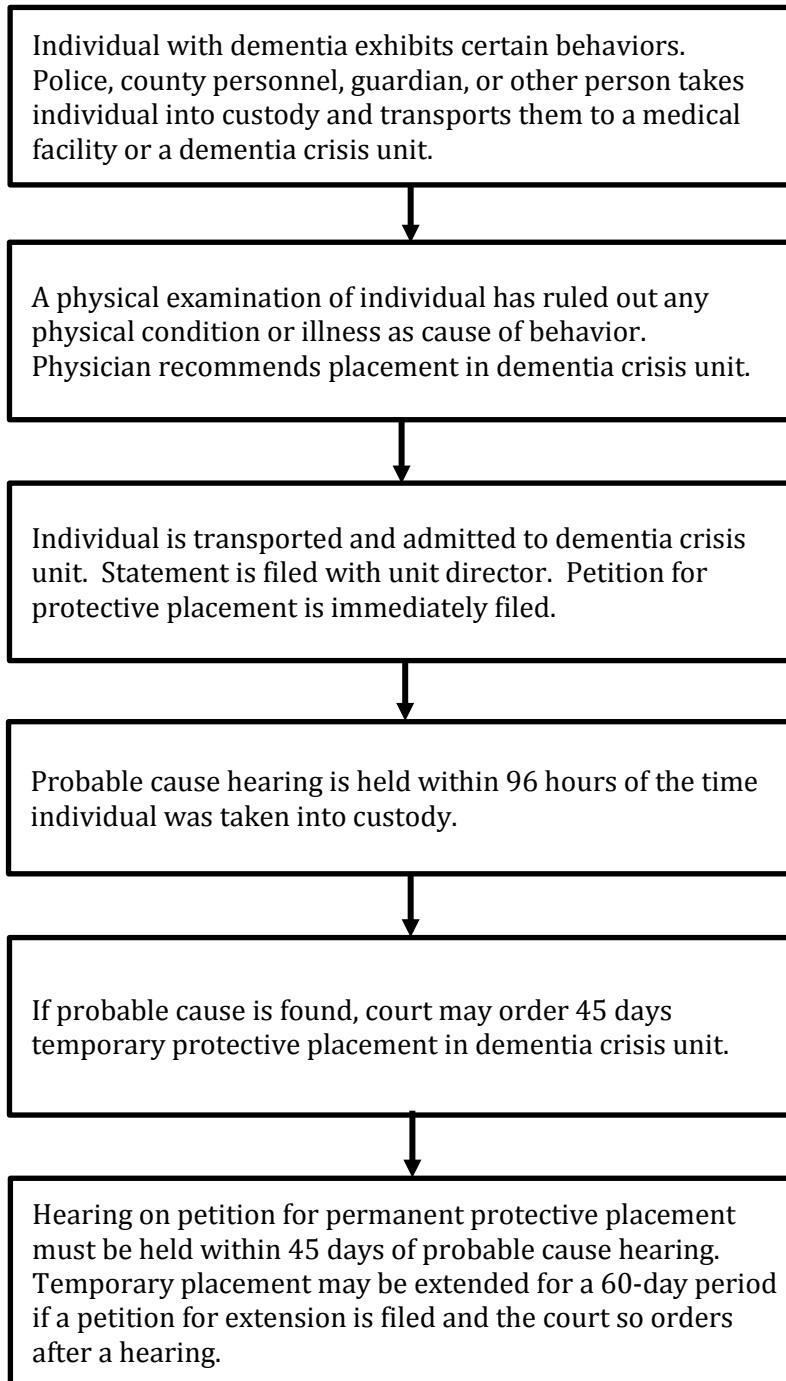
Individual with dementia exhibits certain behaviors. Police, county personnel, guardian, or other person takes individual into custody and transports them to a medical facility or a dementia crisis unit.

A physical examination of individual has ruled out any physical condition or illness as cause of behavior. Physician recommends placement in dementia crisis unit.

Individual is transported and admitted to dementia crisis unit. Statement is filed with unit director. Petition for protective placement is immediately filed.

Probable cause hearing is held within 96 hours of the time individual was taken into custody.

If probable cause is found, court may order 45 days temporary protective placement in dementia crisis unit.

Hearing on petition for permanent protective placement must be held within 45 days of probable cause hearing. Temporary placement may be extended for a 60-day period if a petition for extension is filed and the court so orders after a hearing.